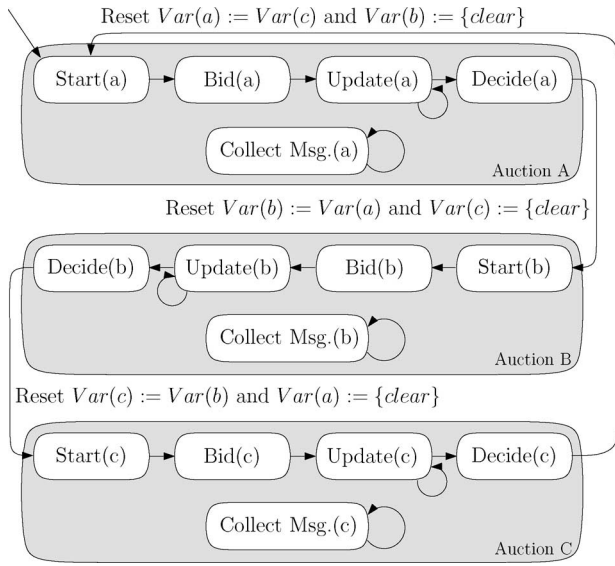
Reset $Var(a) := Var(c)$ and $Var(b) := \{clear\}$

Start(a)

Bid(a)

Update(a)

Decide(a)

Collect Msg.(a)

Auction A

Reset $Var(b) := Var(a)$ and $Var(c) := \{clear\}$

Decide(b)

Update(b)

Bid(b)

Start(b)

Collect Msg.(b)

Auction B

Reset $Var(c) := Var(b)$ and $Var(a) := \{clear\}$

Start(c)

Bid(c)

Update(c)

Decide(c)

Collect Msg.(c)

Auction C